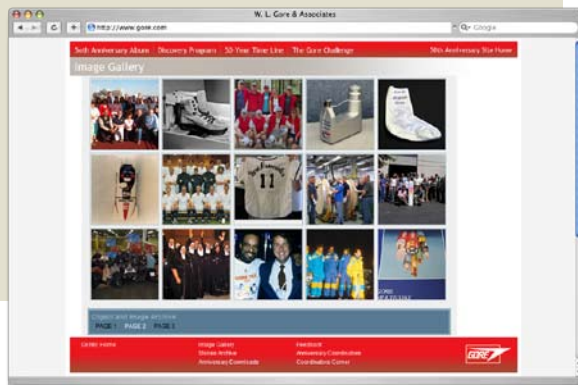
W. L. Gore & Associates

http://www.gore.com

Google

50th Anniversary Album | Discovery Program | 50-Year Time Line | The Gore Challenge

50th Anniversary Site Home

Image Gallery

11

Object and Image Archive

PAGE 1 PAGE 2 PAGE 3

Gore Home

Image Gallery
Stories Archive
Anniversary Downloads

Feedback
Anniversary Coordinators
Coordinators Corner

GORE